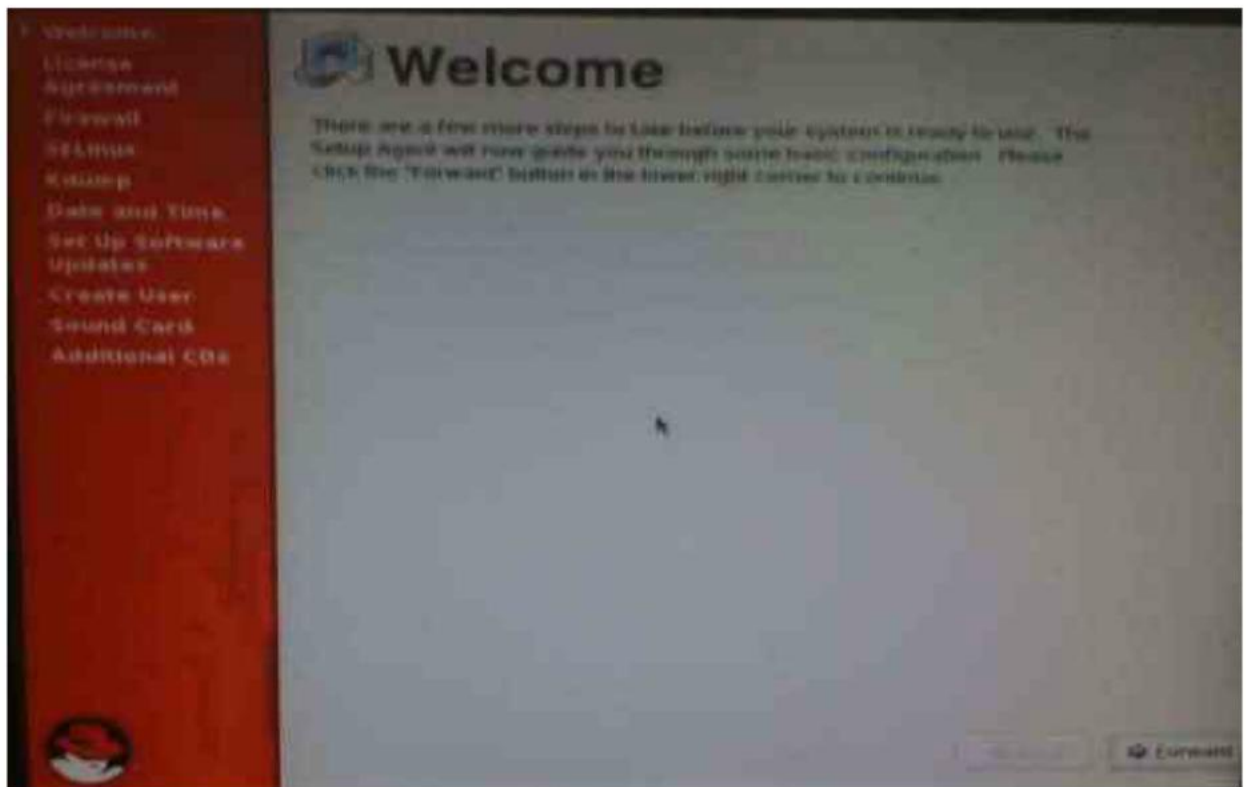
Welcome
License Agreement
Firewall
SELinux
Kdump
Date and Time
Set Up Software Updates
Create User
Sound Card
Additional CDs

Welcome

There are a few more steps to take before your system is ready to use. The Setup Agent will now guide you through some basic configuration. Please click the "Forward" button in the lower right corner to continue.

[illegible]
Forward